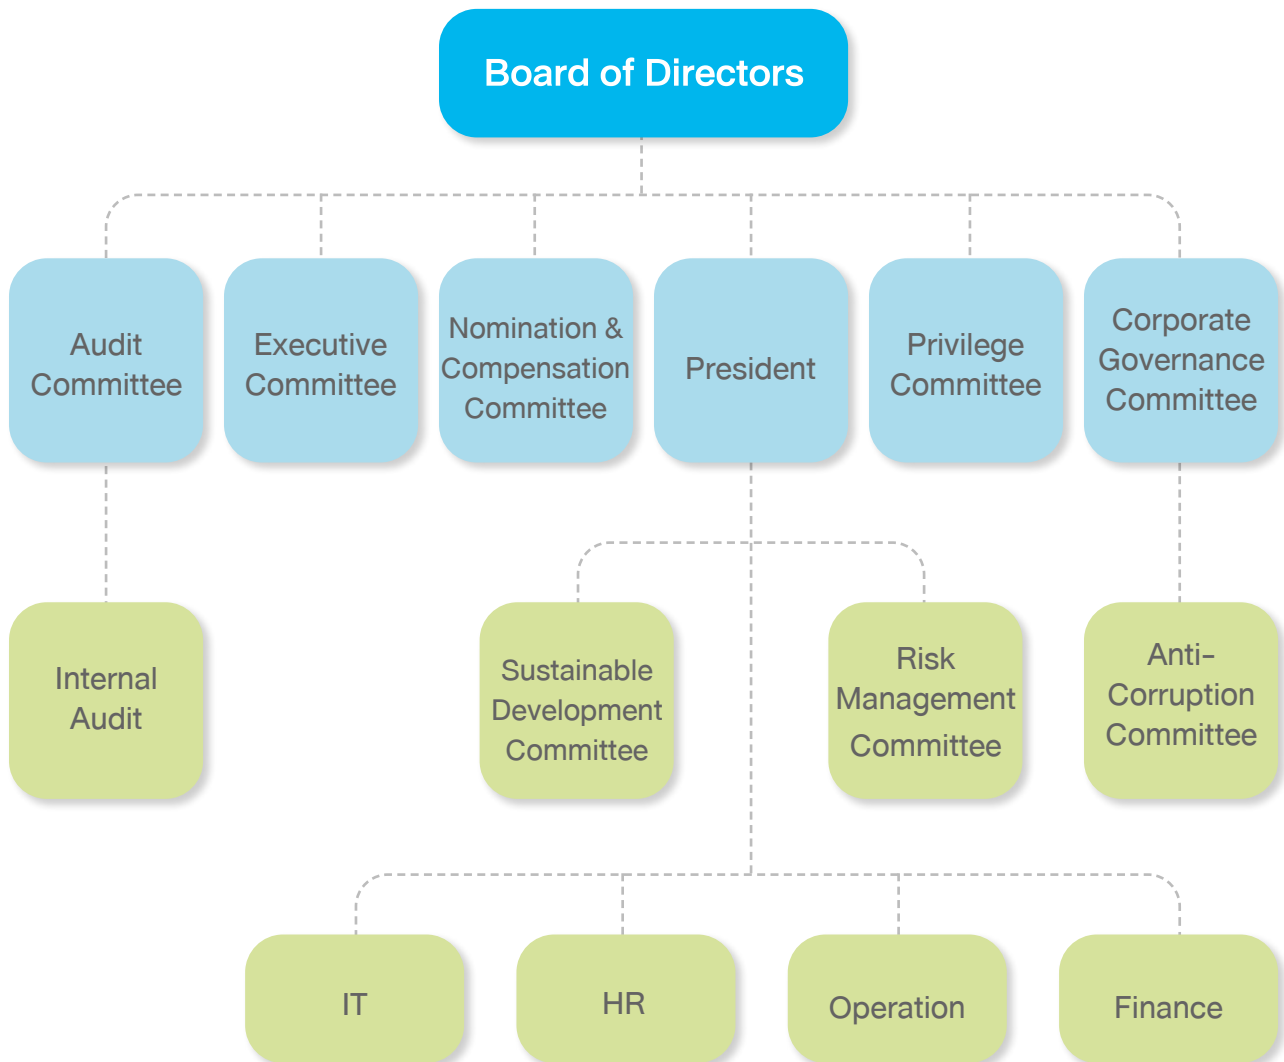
Board of Directors

Audit Committee

Executive Committee

Nomination & Compensation Committee

President

Privilege Committee

Corporate Governance Committee

Internal Audit

Sustainable Development Committee

Risk Management Committee

Anti-Corruption Committee

IT

HR

Operation

Finance